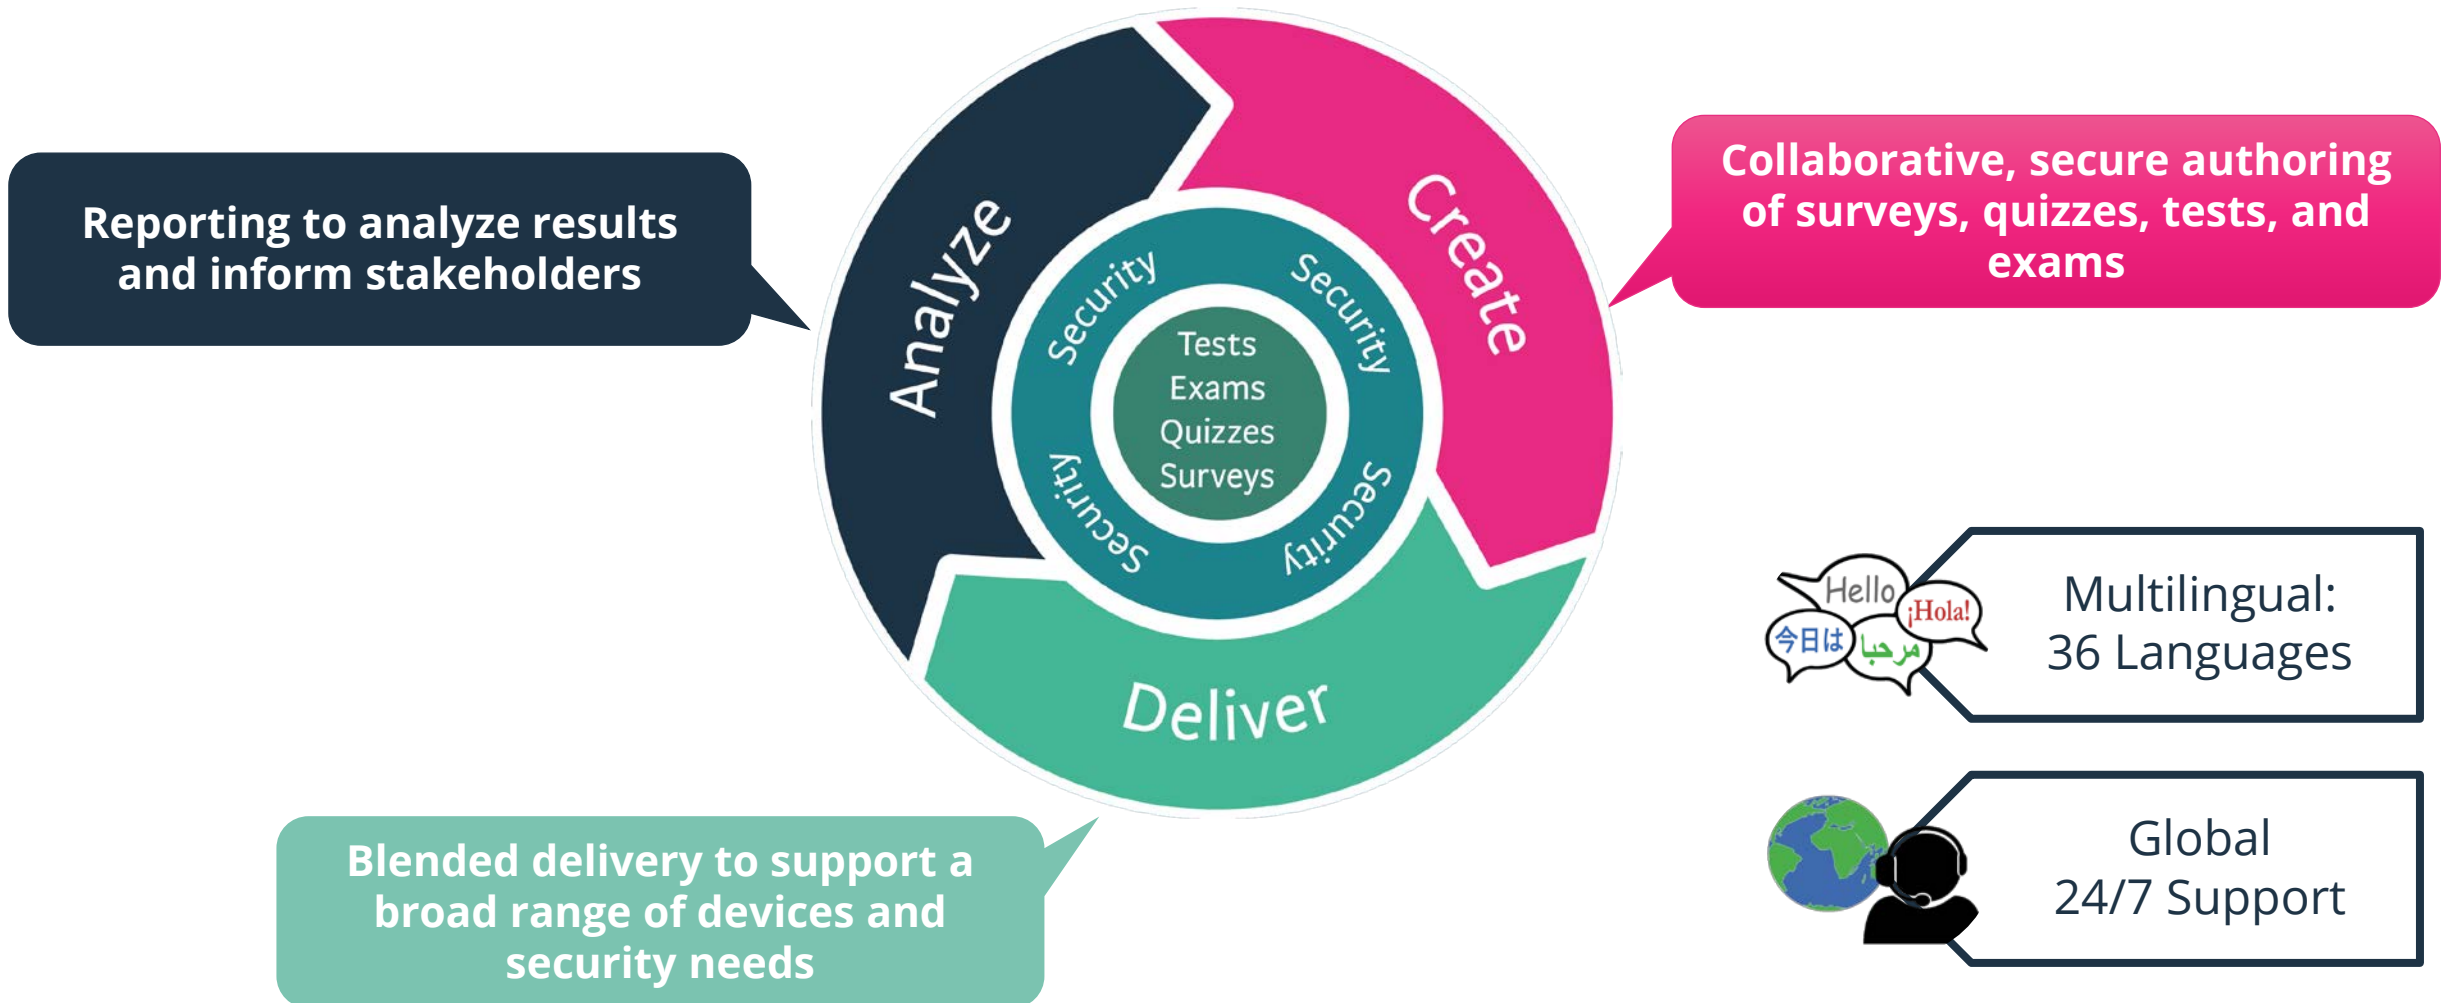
Reporting to analyze results and inform stakeholders

Analyze

Create

Collaborative, secure authoring of surveys, quizzes, tests, and exams

Security

Security

Tests
Exams
Quizzes
Surveys

Security

Security

Deliver

Hello
¡Hola!
今日は
مرحبا

Multilingual:
36 Languages

Global
24/7 Support

Blended delivery to support a broad range of devices and security needs